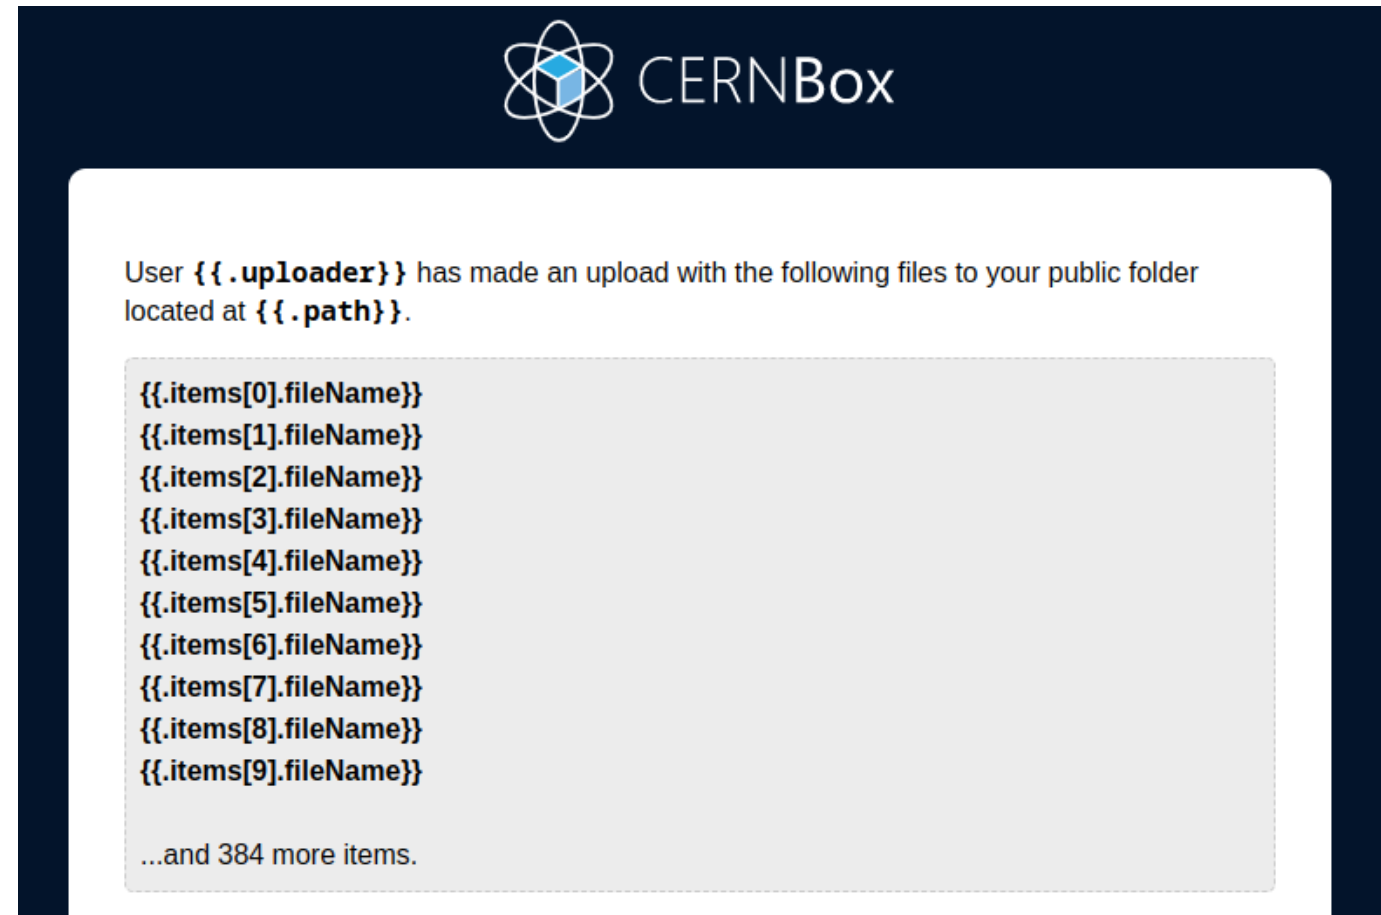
CERNBox

User {{.uploader}} has made an upload with the following files to your public folder located at {{.path}}.

{{.items[0].fileName}}
{{.items[1].fileName}}
{{.items[2].fileName}}
{{.items[3].fileName}}
{{.items[4].fileName}}
{{.items[5].fileName}}
{{.items[6].fileName}}
{{.items[7].fileName}}
{{.items[8].fileName}}
{{.items[9].fileName}}

...and 384 more items.